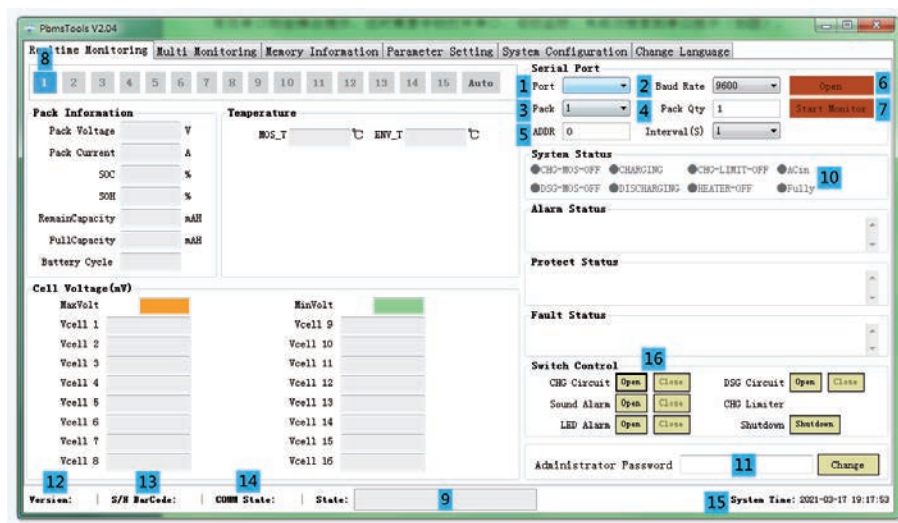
PbmsTools V2.04

Realtime Monitoring | Multi Monitoring | Memory Information | Parameter Setting | System Configuration | Change Language

8
1 2 3 4 5 6 7 8 9 10 11 12 13 14 15 Auto

Pack Information
Pack Voltage V
Pack Current A
SOC %
SOH %
RemainCapacity mAH
FullCapacity mAH
Battery Cycle

Temperature
MOS_T ℃ ENV_T ℃

Cell Voltage(mV)
MaxVolt
MinVolt
Vcell 1
Vcell 2
Vcell 3
Vcell 4
Vcell 5
Vcell 6
Vcell 7
Vcell 8
Vcell 9
Vcell 10
Vcell 11
Vcell 12
Vcell 13
Vcell 14
Vcell 15
Vcell 16

Serial Port
1 Port
2 Baud Rate 9600
Open 6
3 Pack 1
4 Pack Qty 1
Start Monitor 7
5 ADDR 0
Interval(S) 1

System Status
CHG-MOS-OFF CHARGING CHG-LIMIT-OFF ACin
DSG-MOS-OFF DISCHARGING HEATER-OFF Fully 10

Alarm Status

Protect Status

Fault Status

Switch Control 16
CHG Circuit Open Close
DSG Circuit Open Close
Sound Alarm Open Close
CHG Limiter
LED Alarm Open Close
Shutdown Shutdown

Administrator Password 11 Change

12 Version: | 13 S/N BarCode: | 14 COMM State: | State: 9

15 System Time: 2021-03-17 19:17:53